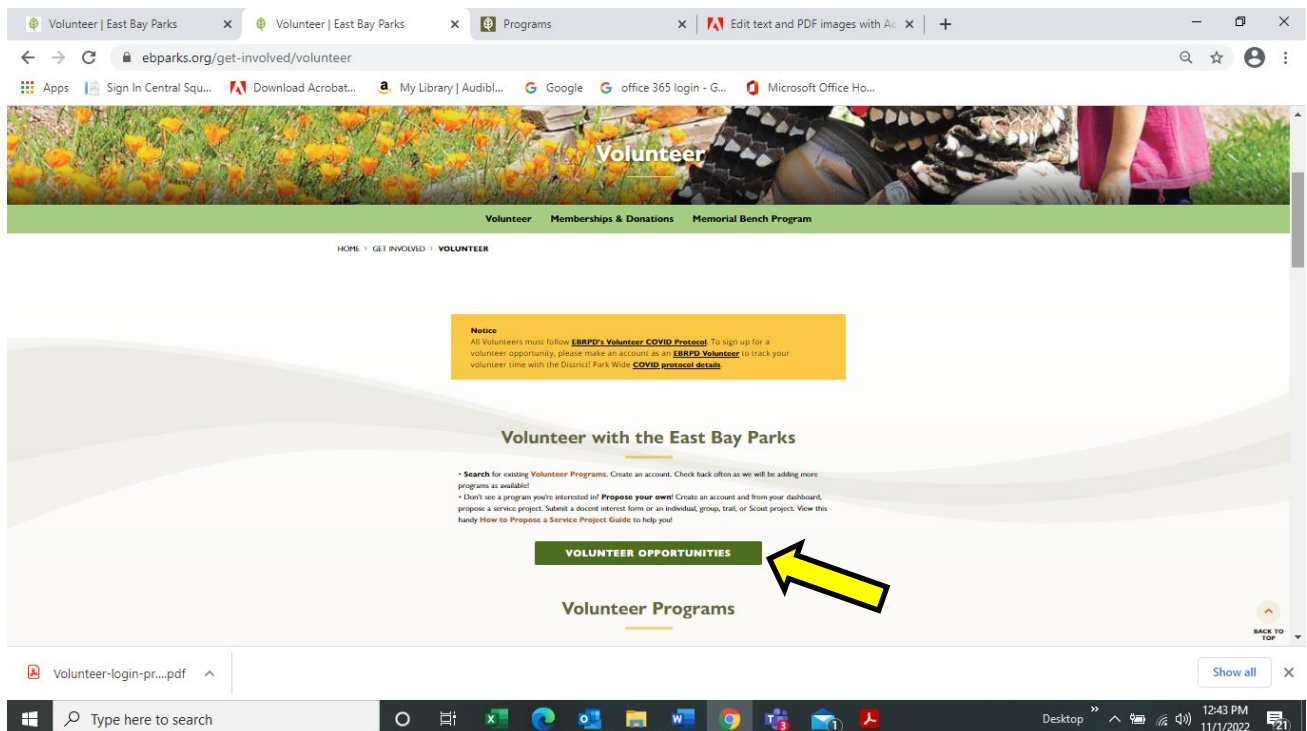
Volunteer | East Bay Parks × Volunteer | East Bay Parks × Programs × Edit text and PDF images with Ac × +

ebparks.org/get-involved/volunteer

Apps Sign In Central Squ... Download Acrobat... My Library | Audibl... Google office 365 login - G... Microsoft Office Ho...

Volunteer

Volunteer Memberships & Donations Memorial Bench Program

HOME > GET INVOLVED > VOLUNTEER

Notice
All Volunteers must follow EBRPD's Volunteer COVID Protocol. To sign up for a volunteer opportunity, please make an account as an EBRPD Volunteer to track your volunteer time with the District! Park Wide COVID protocol details.

Volunteer with the East Bay Parks

• Search for existing Volunteer Programs. Create an account. Check back often as we will be adding more programs as available!
• Don't see a program you're interested in? Propose your own! Create an account and from your dashboard, propose a service project. Submit a docent interest form or an individual, group, trail, or Scout project. View this handy How to Propose a Service Project Guide to help you!

VOLUNTEER OPPORTUNITIES

Volunteer Programs

BACK TO TOP

Volunteer-login-pr....pdf ^

Show all ×

Type here to search

Desktop » 12:43 PM 11/1/2022 21